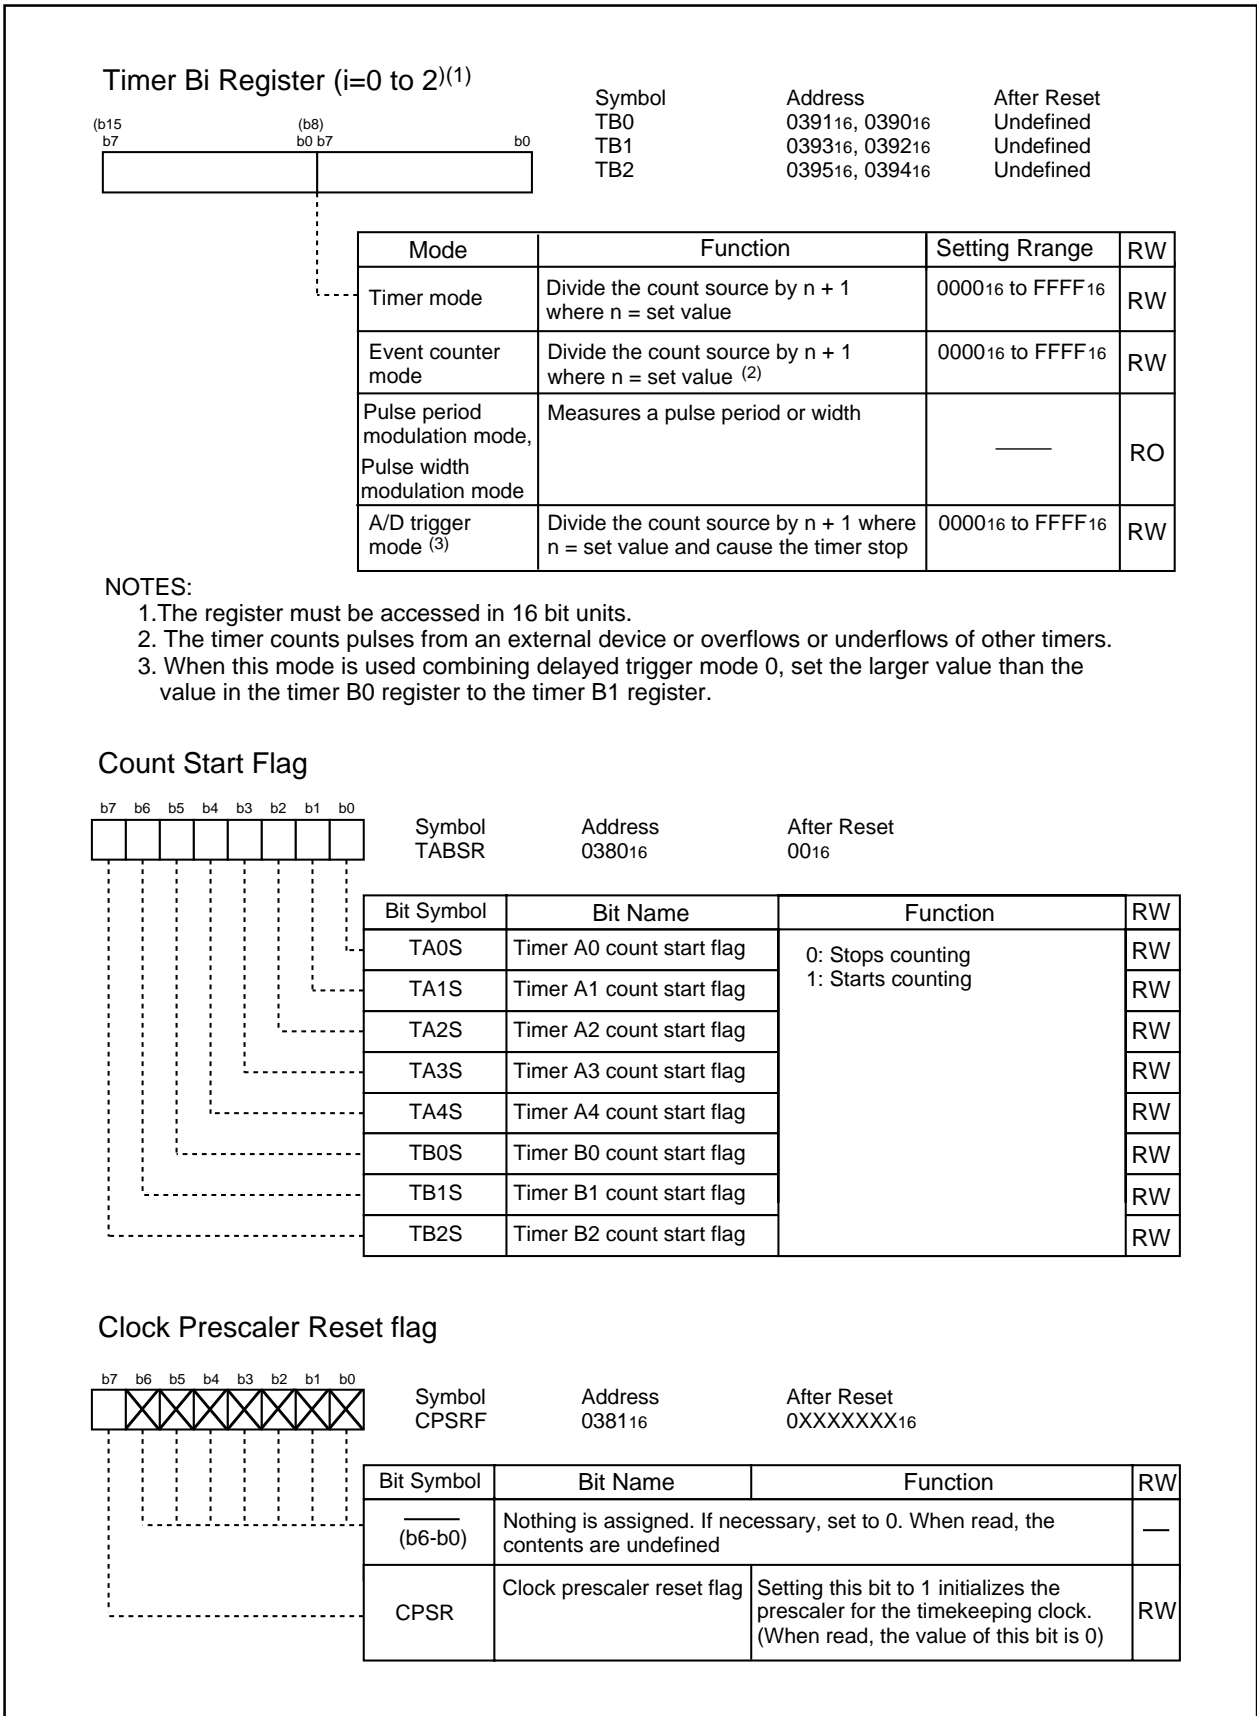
Timer Bi Register (i=0 to 2)$^{)(1)}$

(b15 b7 (b8) b0 b7 b0

| Symbol | Address | After Reset |
|---|---|---|
| TB0 | $0391_{16}$, $0390_{16}$ | Undefined |
| TB1 | $0393_{16}$, $0392_{16}$ | Undefined |
| TB2 | $0395_{16}$, $0394_{16}$ | Undefined |

| Mode | Function | Setting Rrange | RW |
|---|---|---|---|
| Timer mode | Divide the count source by n + 1 where n = set value | $0000_{16}$ to $FFFF_{16}$ | RW |
| Event counter mode | Divide the count source by n + 1 where n = set value $^{(2)}$ | $0000_{16}$ to $FFFF_{16}$ | RW |
| Pulse period modulation mode, Pulse width modulation mode | Measures a pulse period or width | —— | RO |
| A/D trigger mode $^{(3)}$ | Divide the count source by n + 1 where n = set value and cause the timer stop | $0000_{16}$ to $FFFF_{16}$ | RW |

NOTES:
1.The register must be accessed in 16 bit units.
2. The timer counts pulses from an external device or overflows or underflows of other timers.
3. When this mode is used combining delayed trigger mode 0, set the larger value than the value in the timer B0 register to the timer B1 register.

Count Start Flag

b7 b6 b5 b4 b3 b2 b1 b0

| Symbol | Address | After Reset |
|---|---|---|
| TABSR | $0380_{16}$ | $00_{16}$ |

| Bit Symbol | Bit Name | Function | RW |
|---|---|---|---|
| TA0S | Timer A0 count start flag | 0: Stops counting 1: Starts counting | RW |
| TA1S | Timer A1 count start flag | | RW |
| TA2S | Timer A2 count start flag | | RW |
| TA3S | Timer A3 count start flag | | RW |
| TA4S | Timer A4 count start flag | | RW |
| TB0S | Timer B0 count start flag | | RW |
| TB1S | Timer B1 count start flag | | RW |
| TB2S | Timer B2 count start flag | | RW |

Clock Prescaler Reset flag

b7 b6 b5 b4 b3 b2 b1 b0

| Symbol | Address | After Reset |
|---|---|---|
| CPSRF | $0381_{16}$ | $0XXXXXXX_{16}$ |

| Bit Symbol | Bit Name | Function | RW |
|---|---|---|---|
| (b6-b0) | Nothing is assigned. If necessary, set to 0. When read, the contents are undefined | | — |
| CPSR | Clock prescaler reset flag | Setting this bit to 1 initializes the prescaler for the timekeeping clock. (When read, the value of this bit is 0) | RW |